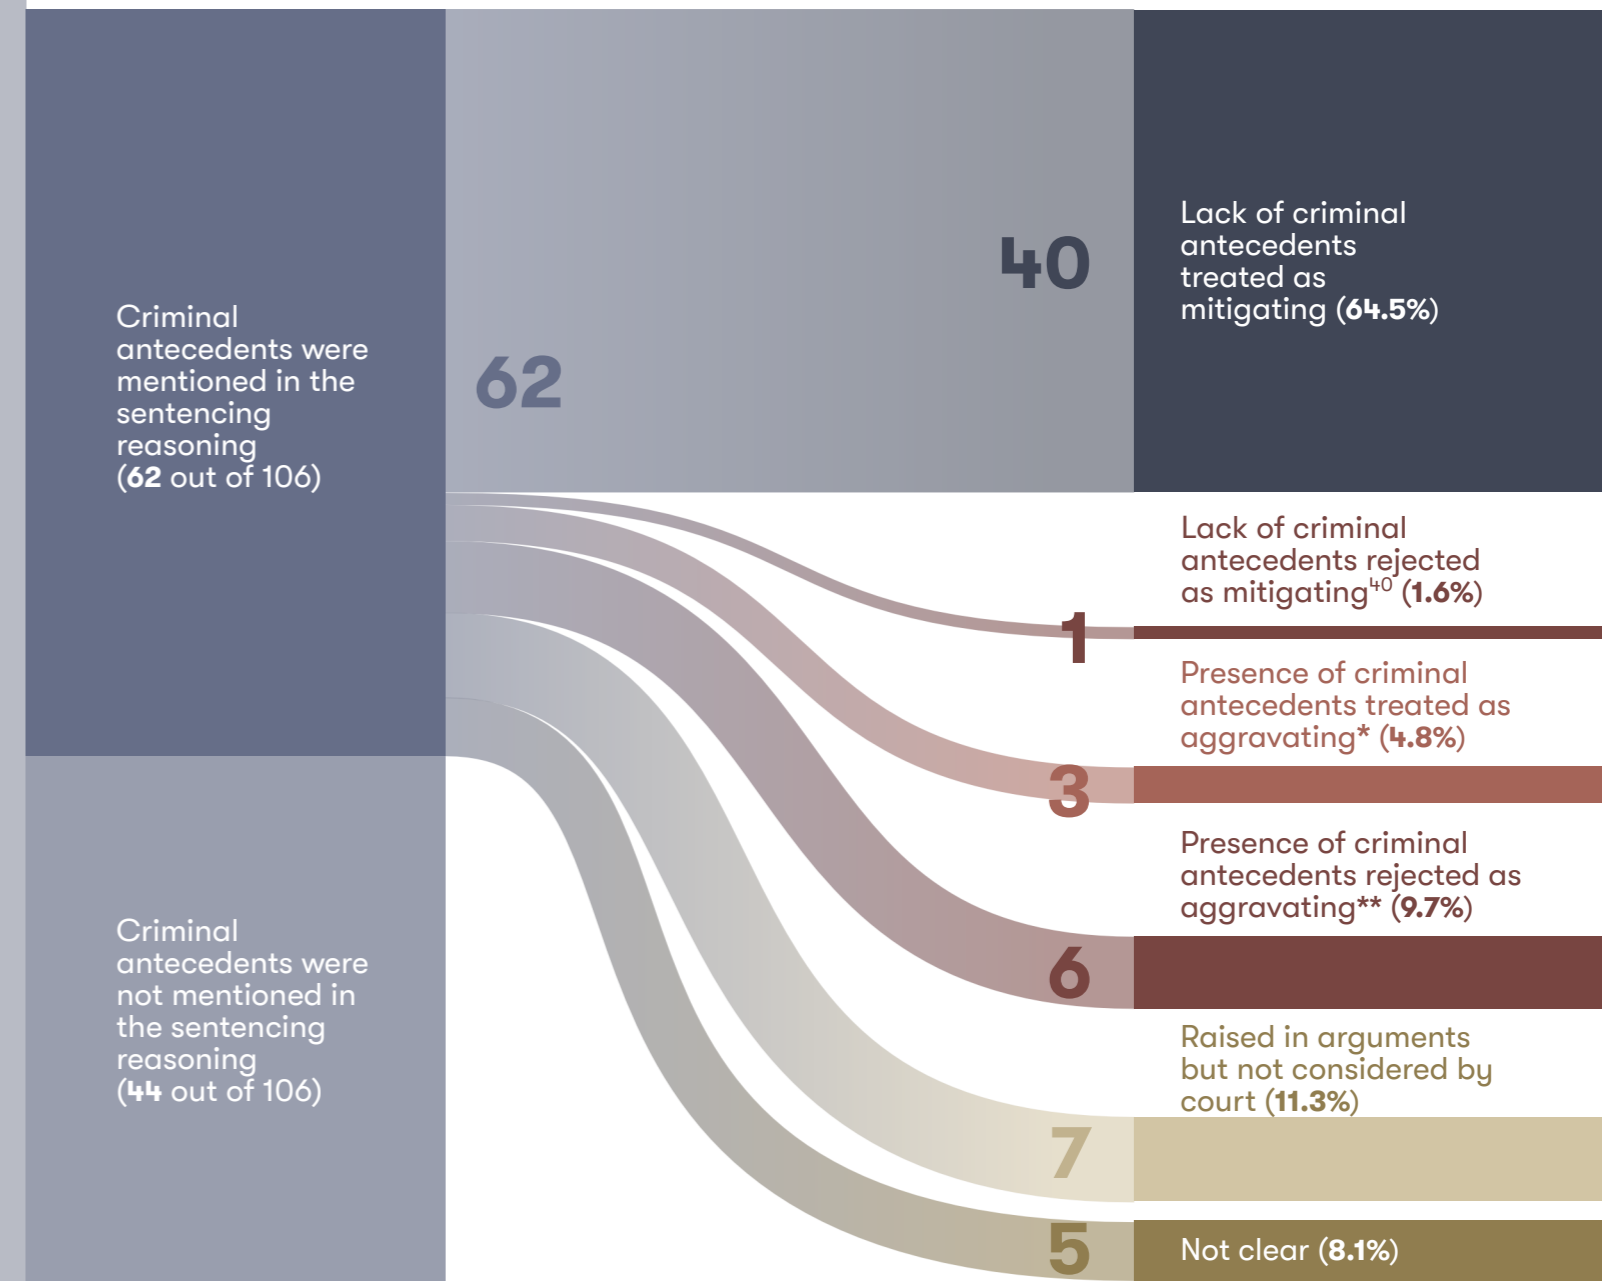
Criminal antecedents were mentioned in the sentencing reasoning (62 out of 106)

Criminal antecedents were not mentioned in the sentencing reasoning (44 out of 106)

62

40

Lack of criminal antecedents treated as mitigating (64.5%)

1

Lack of criminal antecedents rejected as mitigating$^{40}$ (1.6%)

3

Presence of criminal antecedents treated as aggravating* (4.8%)

6

Presence of criminal antecedents rejected as aggravating** (9.7%)

7

Raised in arguments but not considered by court (11.3%)

5

Not clear (8.1%)